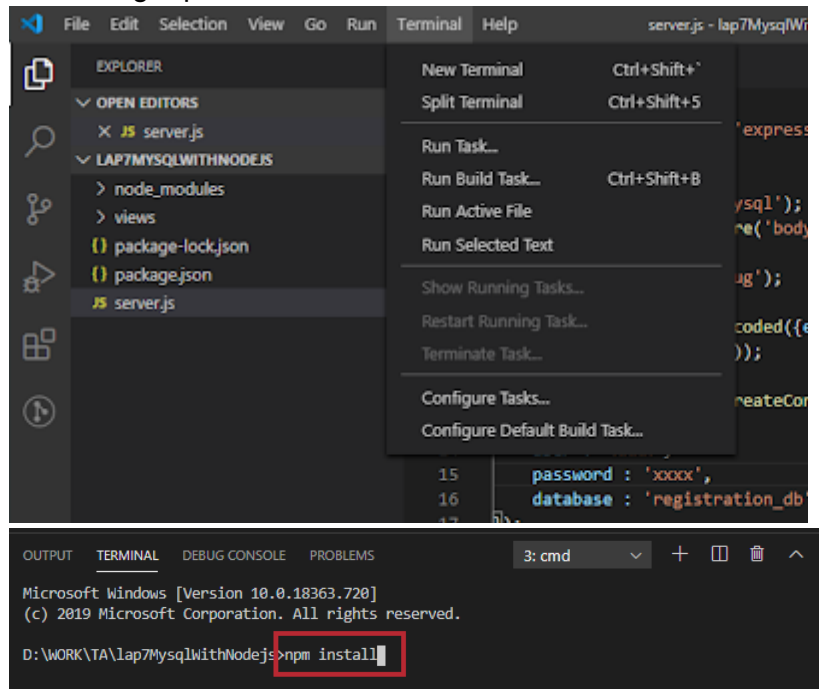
File Edit Selection View Go Run Terminal Help server.js - lap7MysqlWi

EXPLORER

OPEN EDITORS
× JS server.js
LAP7MYSQLWITHNODEJS
> node_modules
> views
{} package-lock.json
{} package.json
JS server.js

New Terminal Ctrl+Shift+`
Split Terminal Ctrl+Shift+5
Run Task...
Run Build Task... Ctrl+Shift+B
Run Active File
Run Selected Text
Show Running Tasks...
Restart Running Task...
Terminate Task...
Configure Tasks...
Configure Default Build Task...

'express
ysql');
re('body
ug');
coded({e
));
reateCon

15 password : 'xxxx',
16 database : 'registration_db'

OUTPUT TERMINAL DEBUG CONSOLE PROBLEMS 3: cmd + □ 🗑 ^

Microsoft Windows [Version 10.0.18363.720]
(c) 2019 Microsoft Corporation. All rights reserved.

D:\WORK\TA\lap7MysqlWithNodejs>npm install